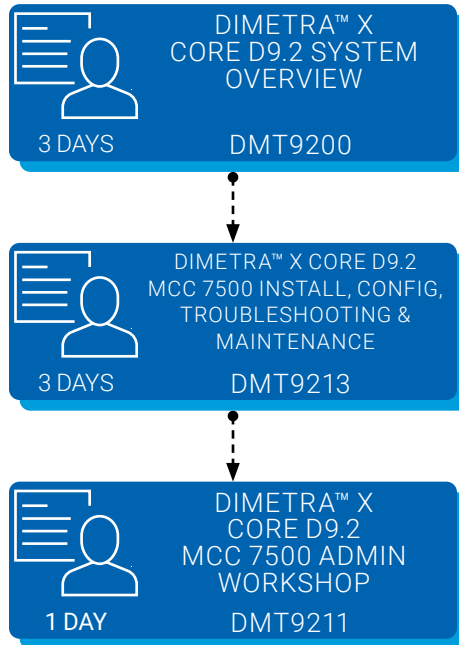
DIMETRA™ X CORE D9.2 SYSTEM OVERVIEW

3 DAYS

DMT9200

DIMETRA™ X CORE D9.2 MCC 7500 INSTALL, CONFIG, TROUBLESHOOTING & MAINTENANCE

3 DAYS

DMT9213

DIMETRA™ X CORE D9.2 MCC 7500 ADMIN WORKSHOP

1 DAY

DMT9211